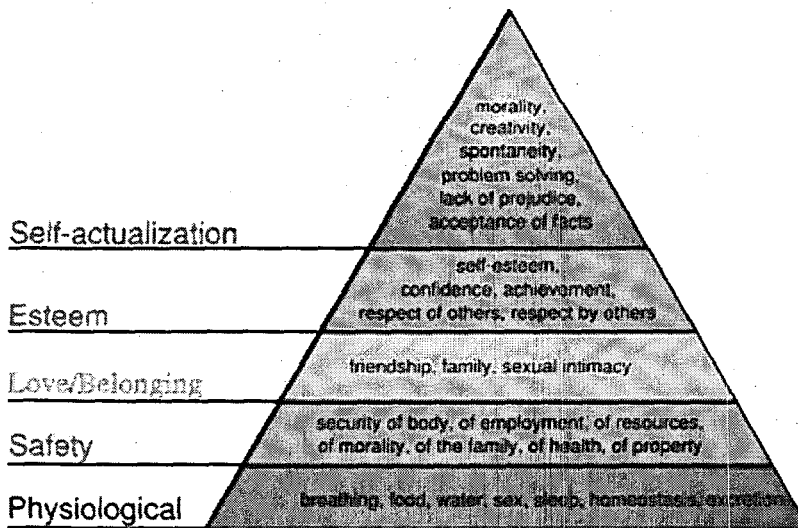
morality, creativity, spontaneity, problem solving, lack of prejudice, acceptance of facts

Self-actualization

self-esteem, confidence, achievement, respect of others, respect by others

Esteem

friendship, family, sexual intimacy

Love/Belonging

security of body, of employment, of resources, of morality, of the family, of health, of property

Safety

breathing, food, water, sex, sleep, homeostasis, excretion

Physiological